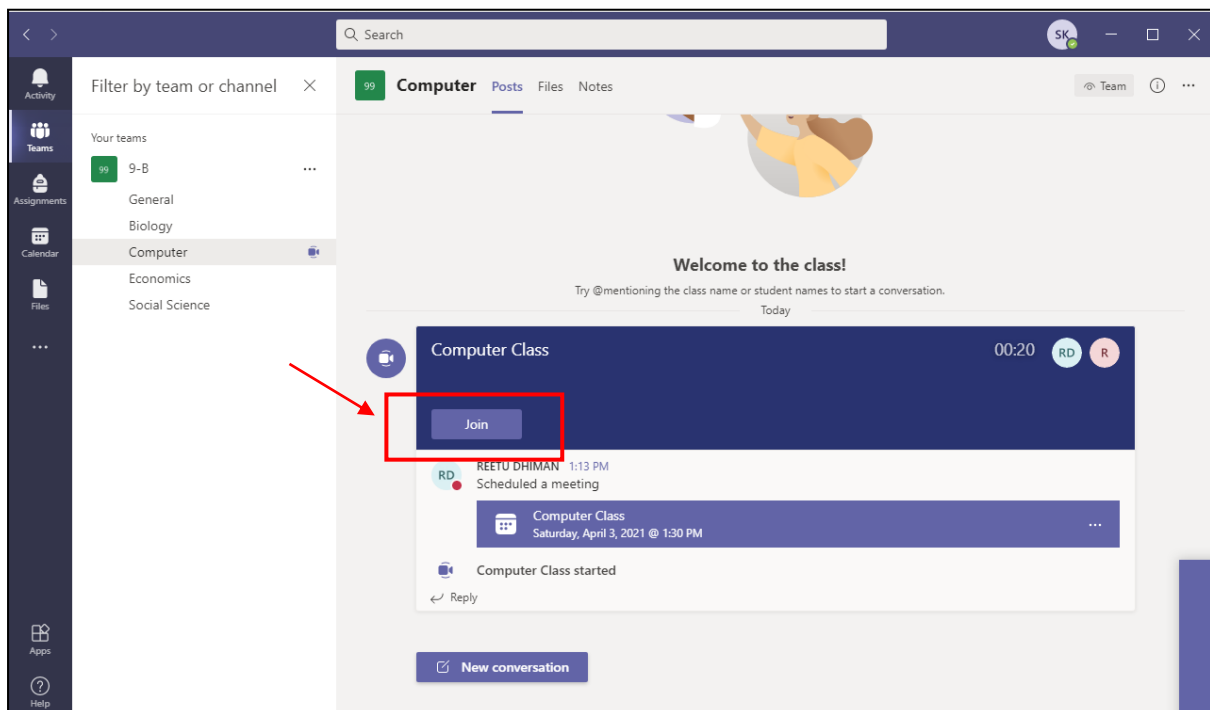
Search

SK

Activity

Teams

Assignments

Calendar

Files

...

Apps

Help

Filter by team or channel

Your teams

99 9-B ...

General

Biology

Computer

Economics

Social Science

99 Computer Posts Files Notes

Team

Welcome to the class!

Try @mentioning the class name or student names to start a conversation.

Today

Computer Class 00:20 RD R

Join

RD REETU DHIMAN 1:13 PM

Scheduled a meeting

Computer Class

Saturday, April 3, 2021 @ 1:30 PM

...

Computer Class started

Reply

New conversation